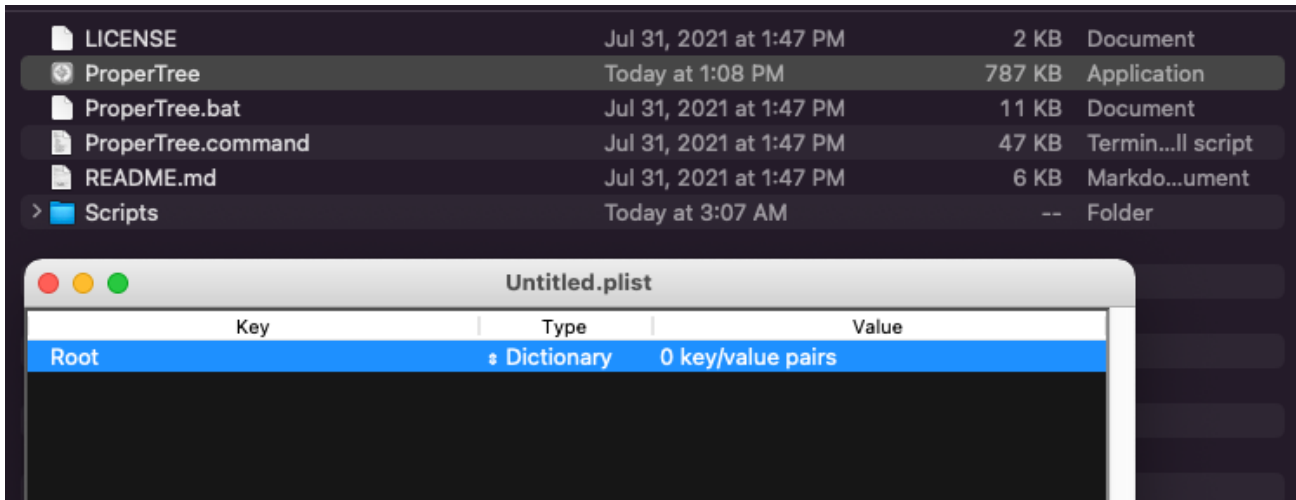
| | | | |
|---|---|---|---|
| LICENSE | Jul 31, 2021 at 1:47 PM | 2 KB | Document |
| ProperTree | Today at 1:08 PM | 787 KB | Application |
| ProperTree.bat | Jul 31, 2021 at 1:47 PM | 11 KB | Document |
| ProperTree.command | Jul 31, 2021 at 1:47 PM | 47 KB | Termin...ll script |
| README.md | Jul 31, 2021 at 1:47 PM | 6 KB | Markdo...ument |
| Scripts | Today at 3:07 AM | -- | Folder |

Untitled.plist

| Key | Type | Value |
|---|---|---|
| Root | Dictionary | 0 key/value pairs |